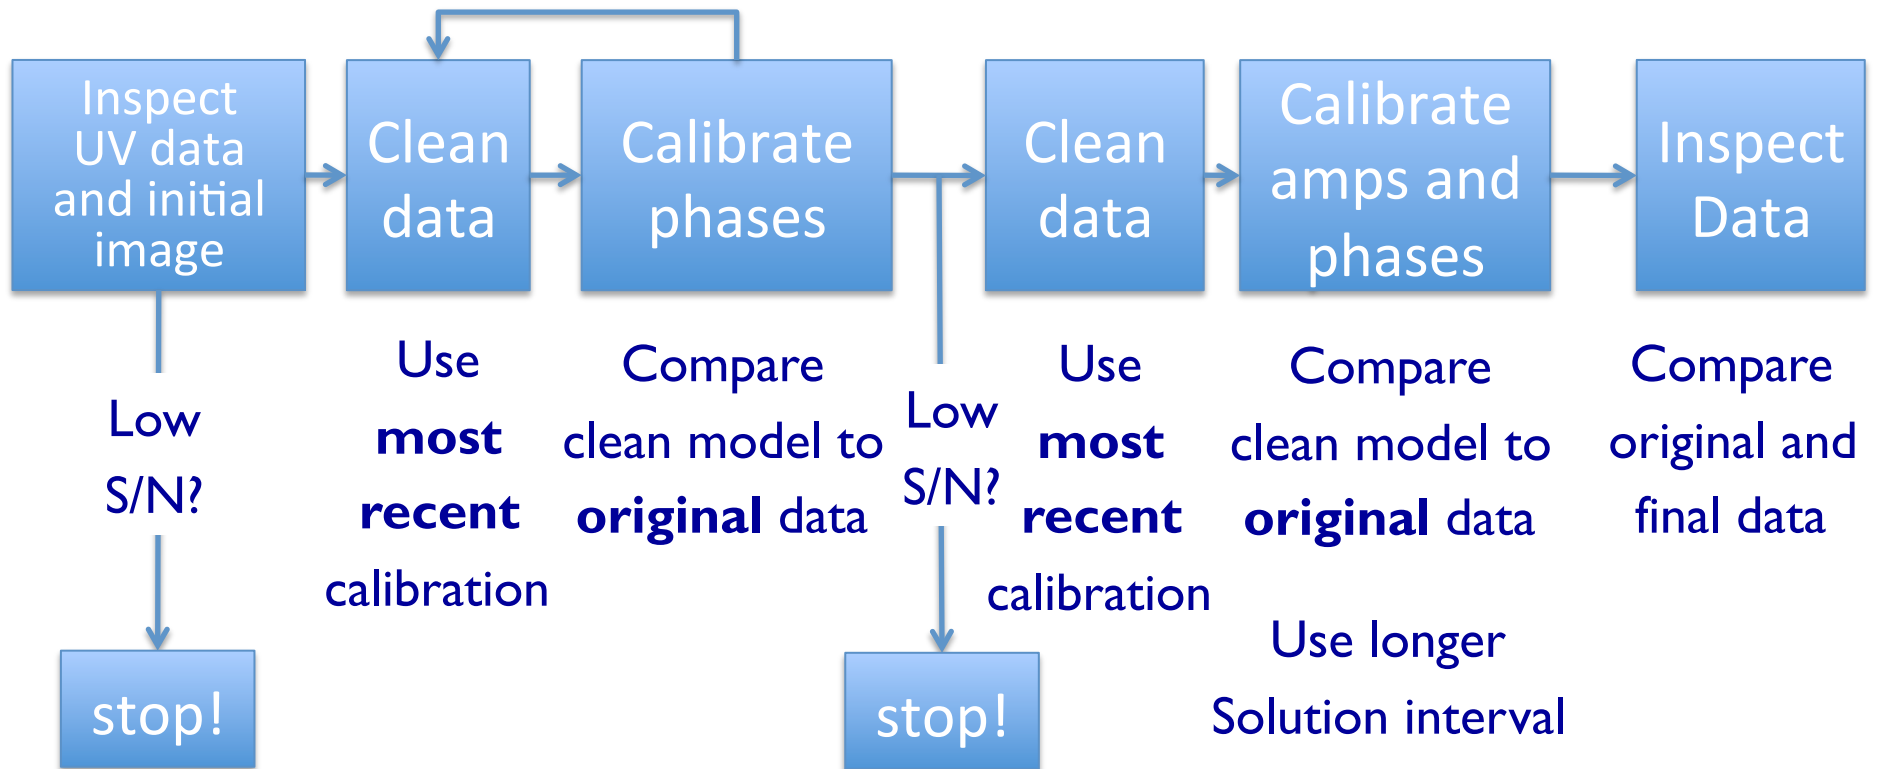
Inspect UV data and initial image

Clean data

Calibrate phases

Clean data

Calibrate amps and phases

Inspect Data

Low S/N?

stop!

Use **most** **recent** calibration

Compare clean model to **original** data

Low S/N?

stop!

Use **most** **recent** calibration

Compare clean model to **original** data

Use longer Solution interval

Compare original and final data